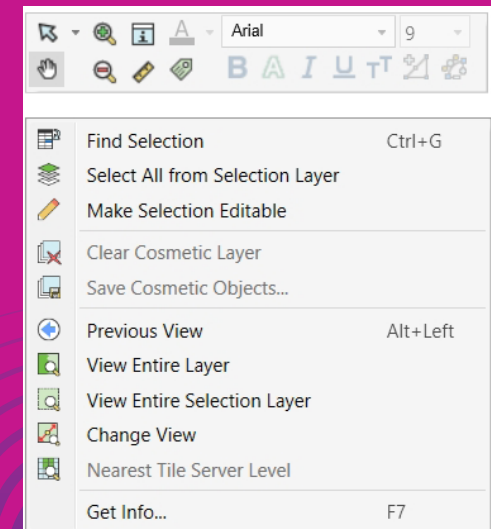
Arial
9

Find Selection Ctrl+G
Select All from Selection Layer
Make Selection Editable
Clear Cosmetic Layer
Save Cosmetic Objects...
Previous View Alt+Left
View Entire Layer
View Entire Selection Layer
Change View
Nearest Tile Server Level
Get Info... F7